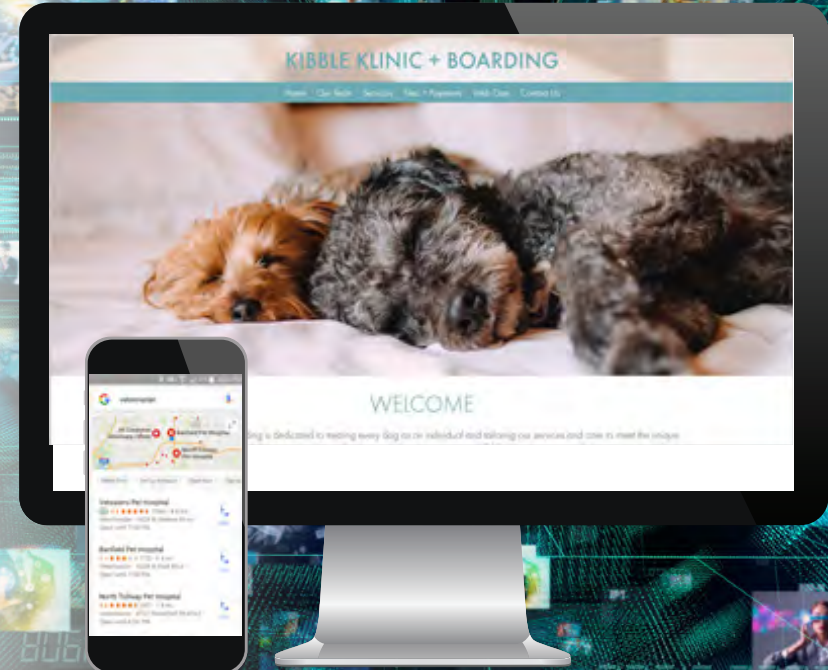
KIBBLE KLINIC + BOARDING

Home Our Team Services Fees + Payments Web Cam Contact Us

WELCOME

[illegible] is dedicated to treating every dog as an individual and tailoring our services and care to meet the unique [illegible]

veterinarian

Veterans Pet Hospital

Banfield Pet Hospital

North Tollway Pet Hospital

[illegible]